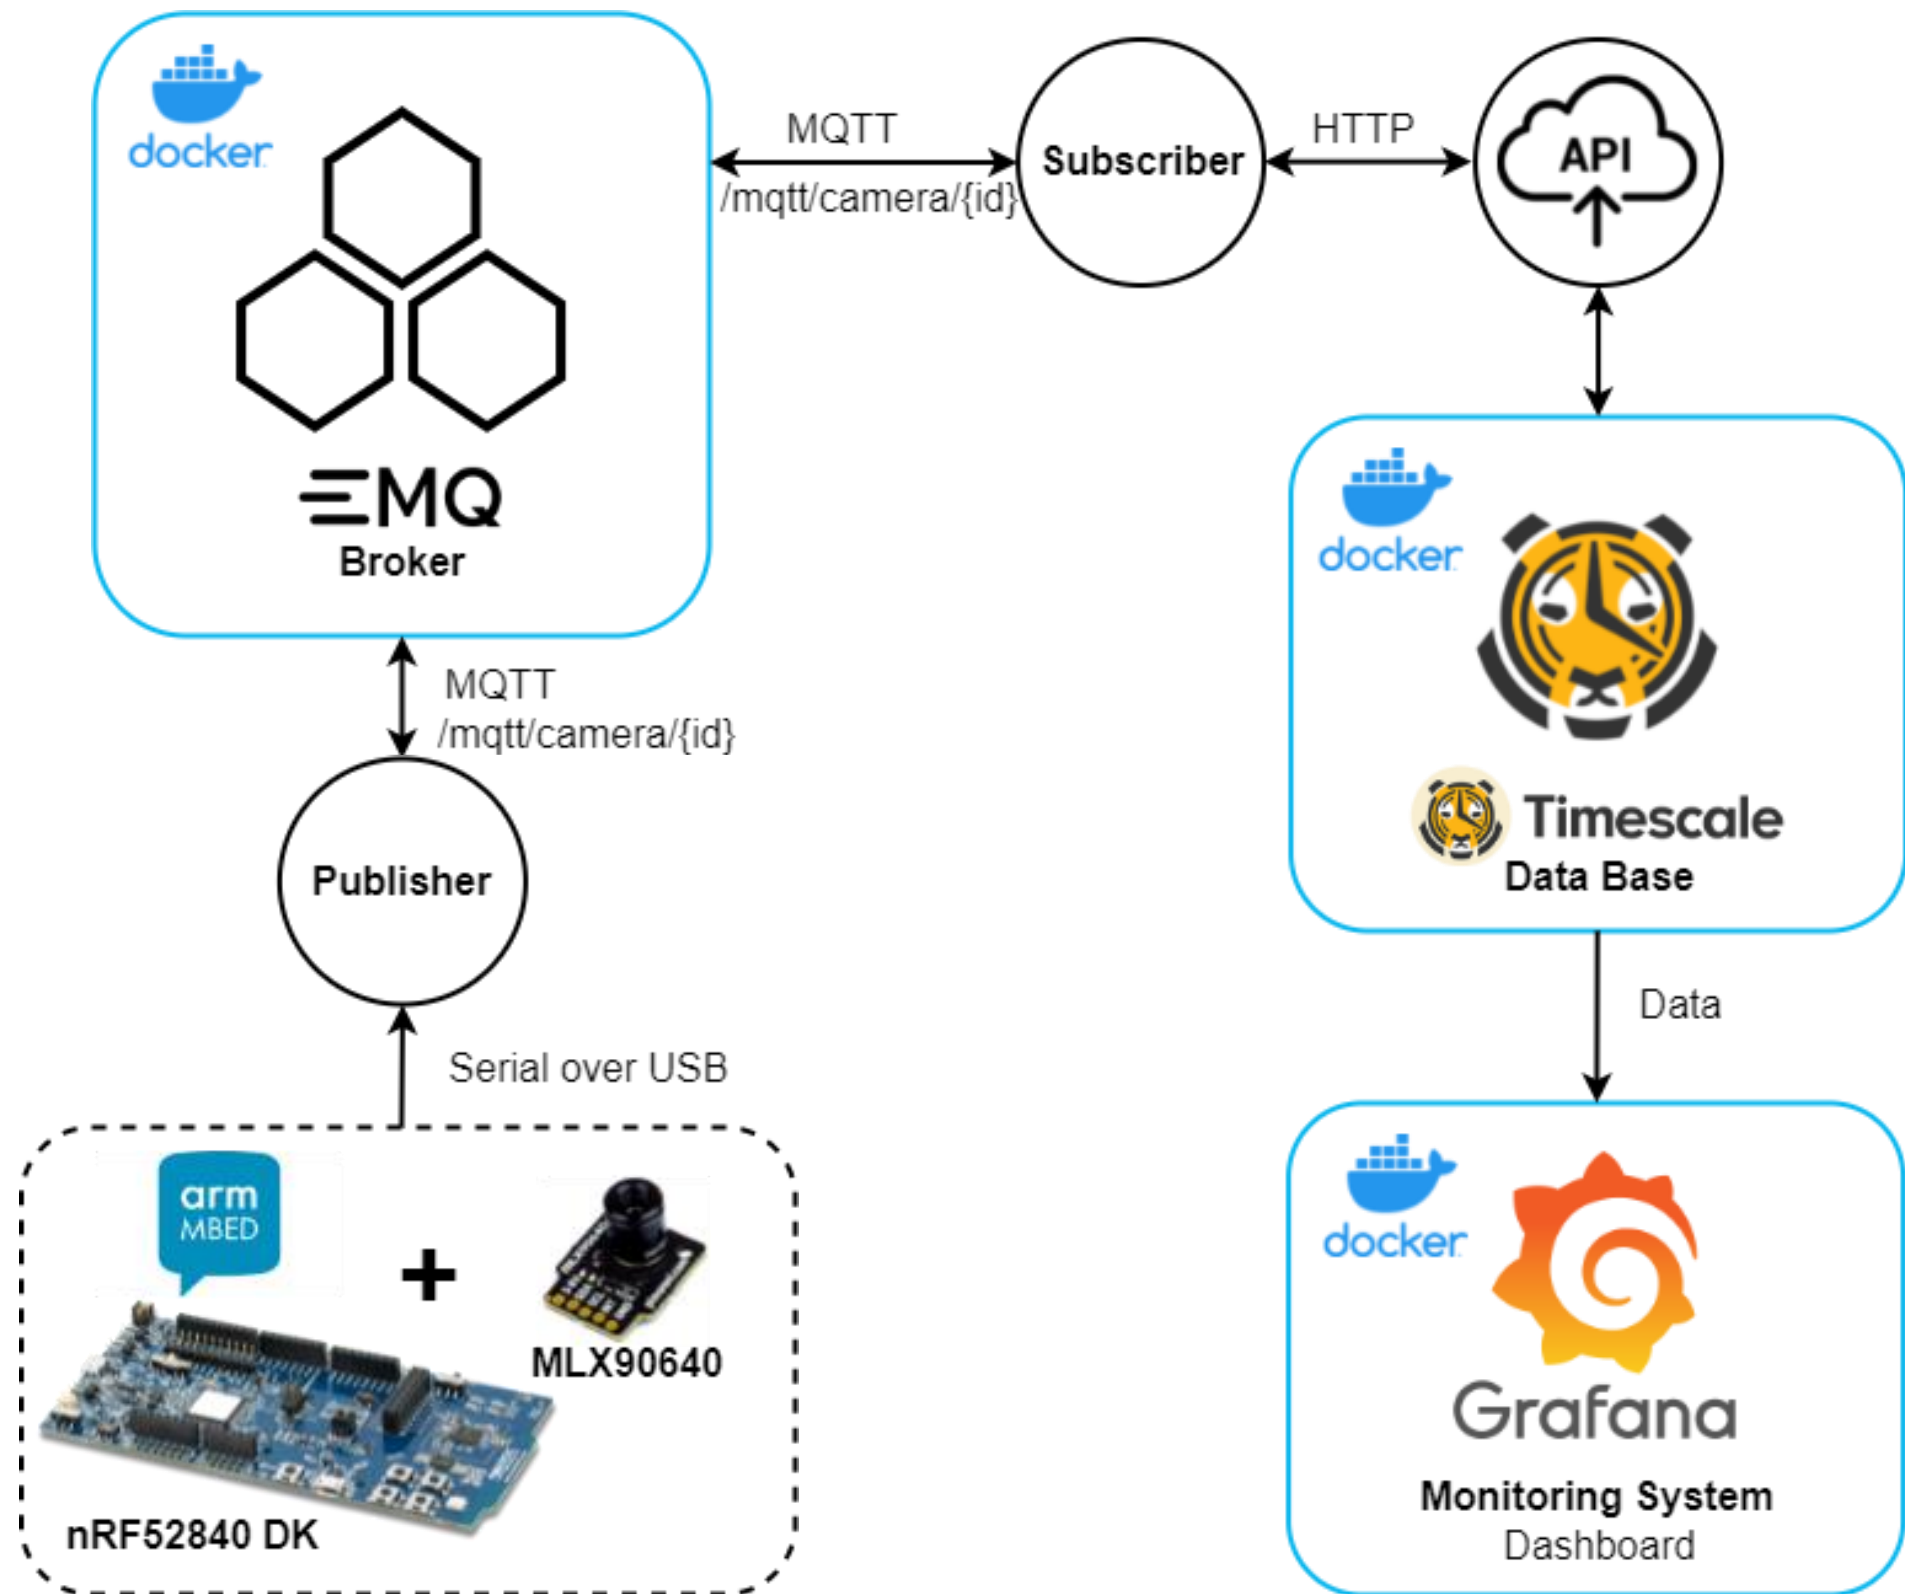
docker

EMQ
Broker

MQTT
/mqtt/camera/{id}

Subscriber

HTTP

API

docker

Timescale
Data Base

MQTT
/mqtt/camera/{id}

Publisher

Serial over USB

Data

arm MBED

+

MLX90640

nRF52840 DK

docker

Grafana
Monitoring System
Dashboard